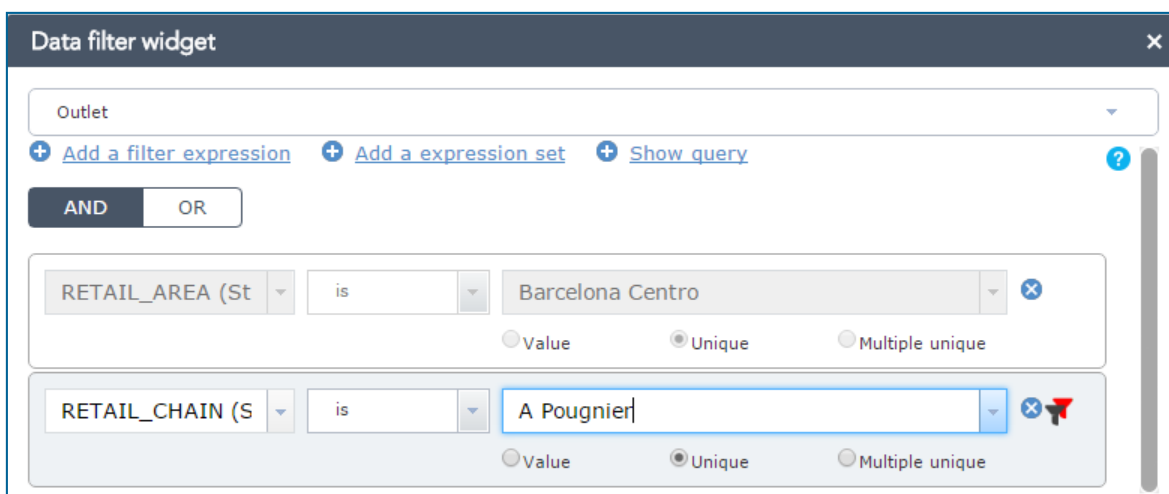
Data filter widget ×

Outlet

Add a filter expression Add a expression set Show query ?

AND OR

RETAIL_AREA (St is Barcelona Centro

Value Unique Multiple unique

RETAIL_CHAIN (S is A Pougnier

Value Unique Multiple unique